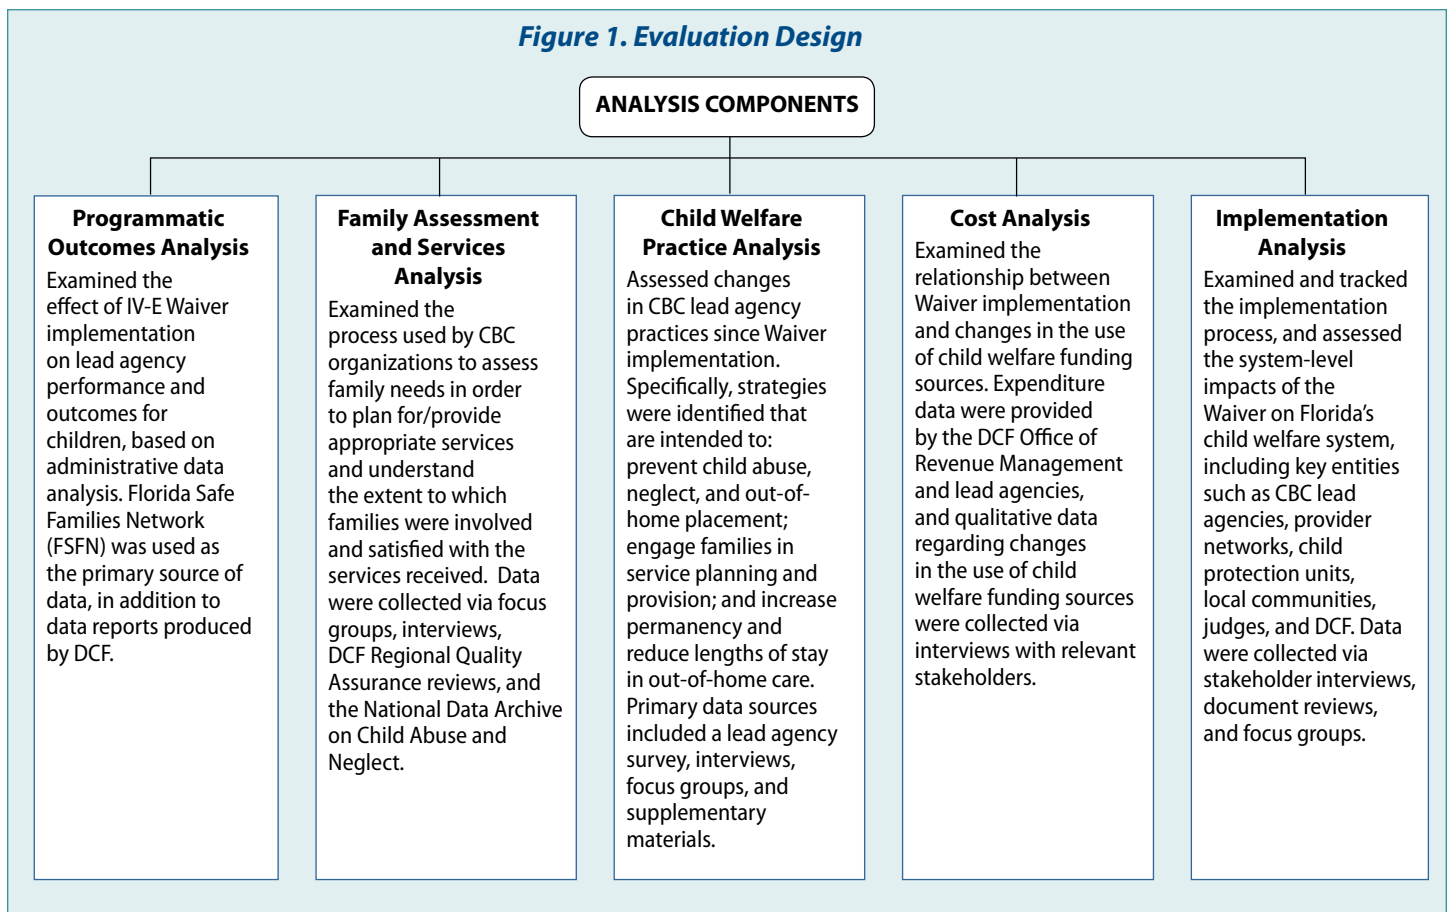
Figure 1. Evaluation Design

ANALYSIS COMPONENTS

Programmatic Outcomes Analysis

Examined the effect of IV-E Waiver implementation on lead agency performance and outcomes for children, based on administrative data analysis. Florida Safe Families Network (FSFN) was used as the primary source of data, in addition to data reports produced by DCF.

Family Assessment and Services Analysis

Examined the process used by CBC organizations to assess family needs in order to plan for/provide appropriate services and understand the extent to which families were involved and satisfied with the services received. Data were collected via focus groups, interviews, DCF Regional Quality Assurance reviews, and the National Data Archive on Child Abuse and Neglect.

Child Welfare Practice Analysis

Assessed changes in CBC lead agency practices since Waiver implementation. Specifically, strategies were identified that are intended to: prevent child abuse, neglect, and out-of-home placement; engage families in service planning and provision; and increase permanency and reduce lengths of stay in out-of-home care. Primary data sources included a lead agency survey, interviews, focus groups, and supplementary materials.

Cost Analysis

Examined the relationship between Waiver implementation and changes in the use of child welfare funding sources. Expenditure data were provided by the DCF Office of Revenue Management and lead agencies, and qualitative data regarding changes in the use of child welfare funding sources were collected via interviews with relevant stakeholders.

Implementation Analysis

Examined and tracked the implementation process, and assessed the system-level impacts of the Waiver on Florida's child welfare system, including key entities such as CBC lead agencies, provider networks, child protection units, local communities, judges, and DCF. Data were collected via stakeholder interviews, document reviews, and focus groups.